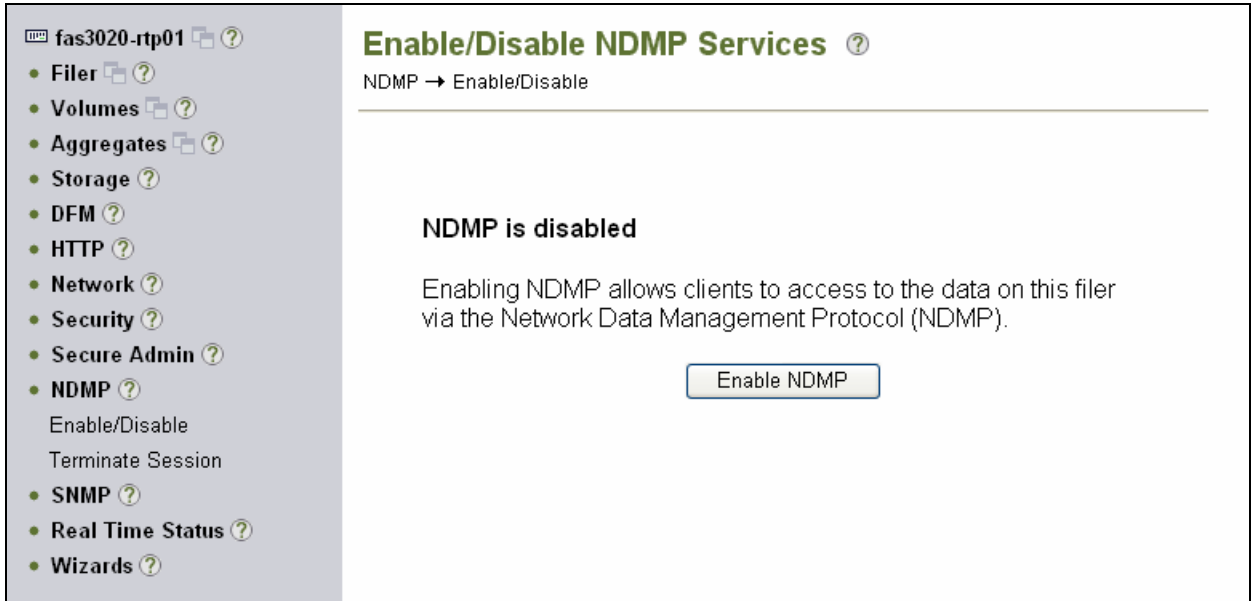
fas3020-rtp01 ?
• Filer ?
• Volumes ?
• Aggregates ?
• Storage ?
• DFM ?
• HTTP ?
• Network ?
• Security ?
• Secure Admin ?
• NDMP ?
Enable/Disable
Terminate Session
• SNMP ?
• Real Time Status ?
• Wizards ?

Enable/Disable NDMP Services ?

NDMP → Enable/Disable

NDMP is disabled

Enabling NDMP allows clients to access to the data on this filer via the Network Data Management Protocol (NDMP).

Enable NDMP